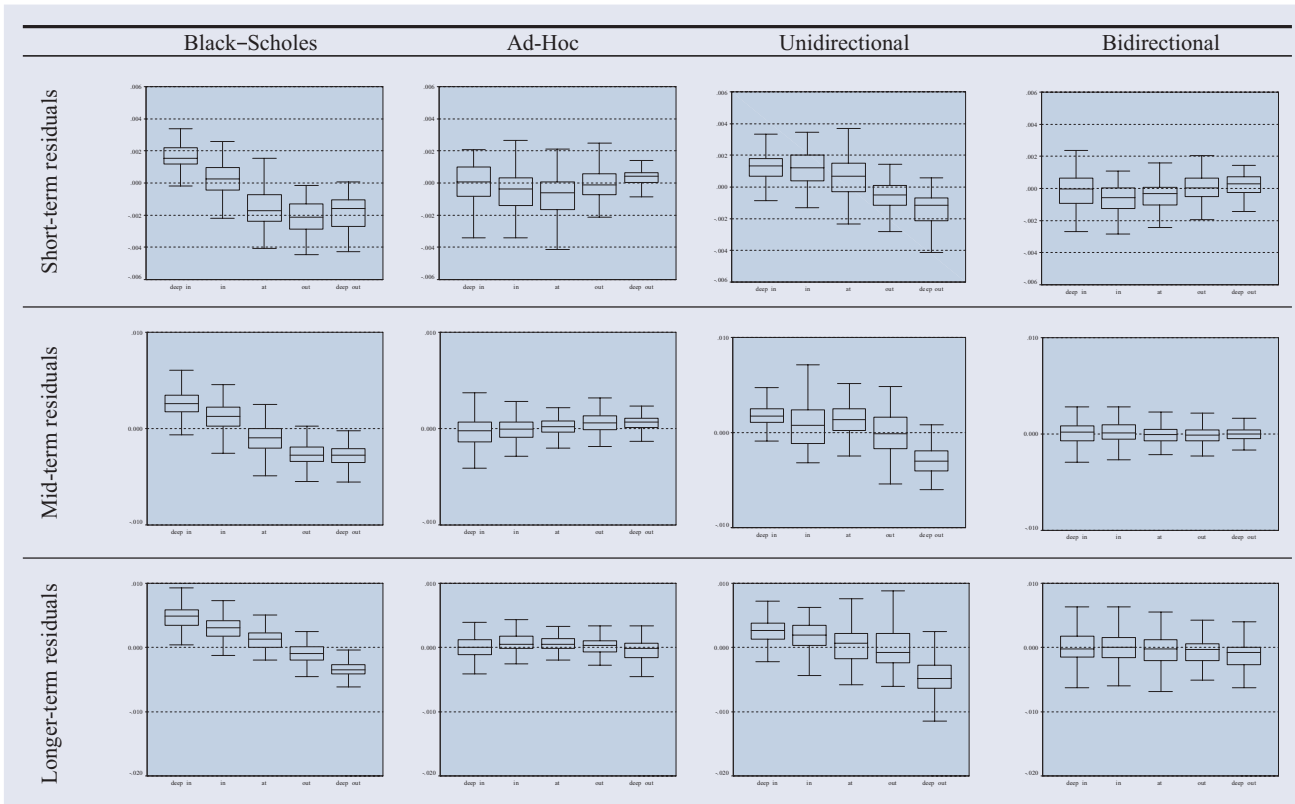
Black-Scholes Ad-Hoc Unidirectional Bidirectional

Short-term residuals

.006
.004
.002
.000
-.002
-.004
-.006
deep in in at out deep out

.006
.004
.002
.000
-.002
-.004
-.006
deep in in at out deep out

.006
.004
.002
.000
-.002
-.004
-.006
deep in in at out deep out

.006
.004
.002
.000
-.002
-.004
-.006
deep in in at out deep out

Mid-term residuals

.010
0.000
-.010
deep in in at out deep out

.010
0.000
-.010
deep in in at out deep out

.010
0.000
-.010
deep in in at out deep out

.010
0.000
-.010
deep in in at out deep out

Longer-term residuals

.010
0.000
-.010
-.020
deep in in at out deep out

.010
0.000
-.010
-.020
deep in in at out deep out

.010
0.000
-.010
-.020
deep in in at out deep out

.010
0.000
-.010
-.020
deep in in at out deep out